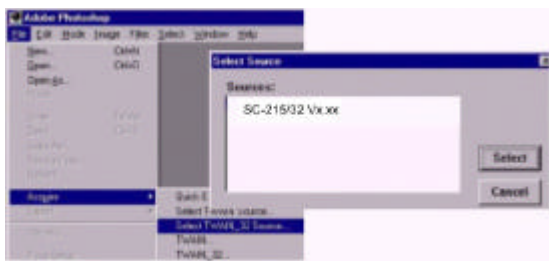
Adobe Photoshop
File Edit Mode Image Filter Select Window Help
New... Ctrl+N
Open... Ctrl+O
Open As...
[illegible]
Acquire
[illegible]
Quick E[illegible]
Select Twain source...
Select TWAIN_32 Source...
TWAIN...
TWAIN_32...
Select Source
Sources:
SC-215/32 Vx.xx
Select
Cancel